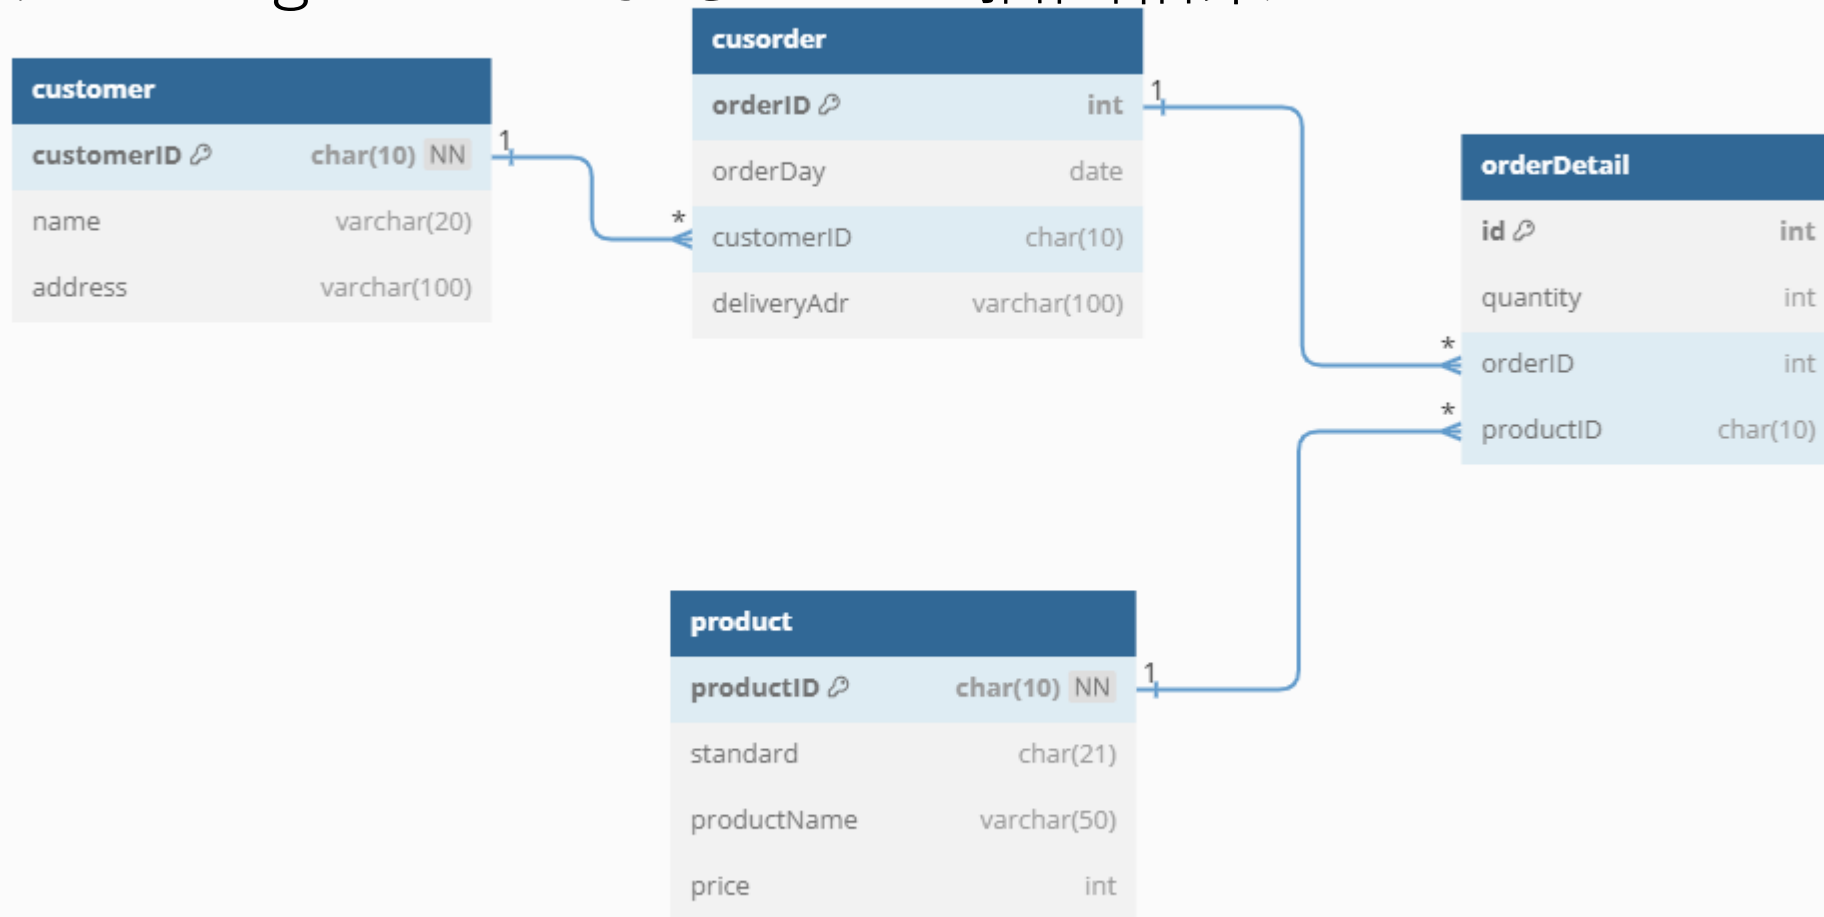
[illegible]

customer

| customerID | char(10) NN |
|---|---|
| name | varchar(20) |
| address | varchar(100) |

1

*

cusorder

| orderID | int |
|---|---|
| orderDay | date |
| customerID | char(10) |
| deliveryAdr | varchar(100) |

1

*

orderDetail

| id | int |
|---|---|
| quantity | int |
| orderID | int |
| productID | char(10) |

*

product

| productID | char(10) NN |
|---|---|
| standard | char(21) |
| productName | varchar(50) |
| price | int |

1